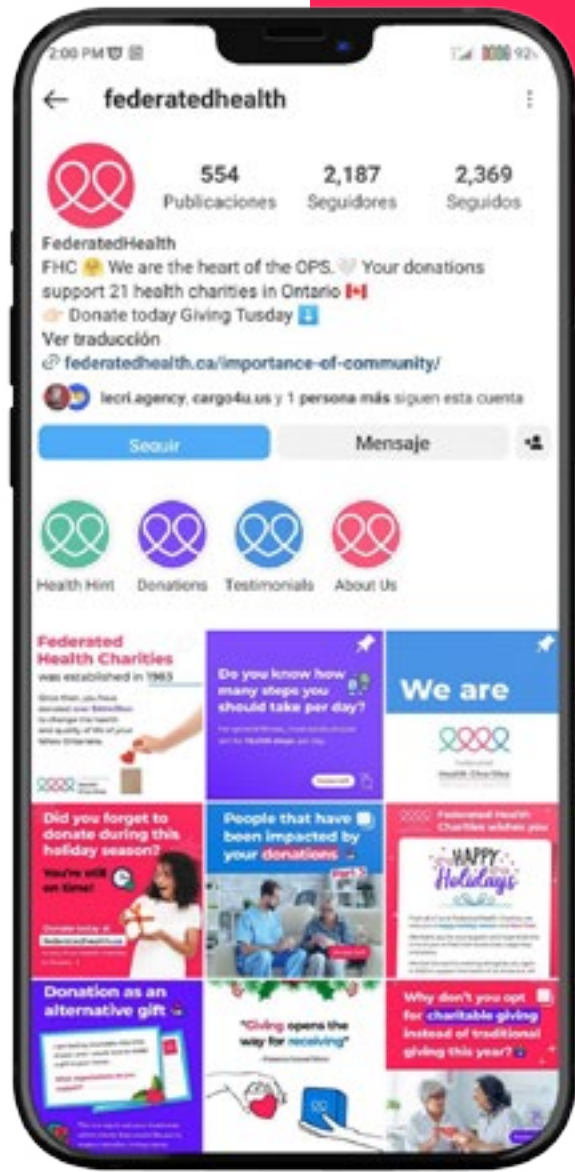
2:00 PM
92%

federatedhealth

554 Publicaciones
2,187 Seguidores
2,369 Seguidos

FederatedHealth
FHC 🤗 We are the heart of the OPS. 🤍 Your donations support 21 health charities in Ontario 🇨🇦
👉🏻 Donate today Giving Tusday ⬇️
Ver traducción
🔗 federatedhealth.ca/importance-of-community/

lecri.agency, cargo4u.us y 1 persona más siguen esta cuenta

Seguir
Mensaje

Health Hint
Donations
Testimonials
About Us

Federated Health Charities was established in 1963
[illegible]

Do you know how many steps you should take per day?
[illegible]

We are
Federated Health Charities

Did you forget to donate during this holiday season?
You're still on time!
Donate today at federatedhealth.ca
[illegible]

People that have been impacted by your donations

Federated Health Charities wishes you
HAPPY Holidays
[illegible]

Donation as an alternative gift
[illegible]

"Giving opens the way for receiving"
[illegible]

Why don't you opt for charitable giving instead of traditional giving this year?